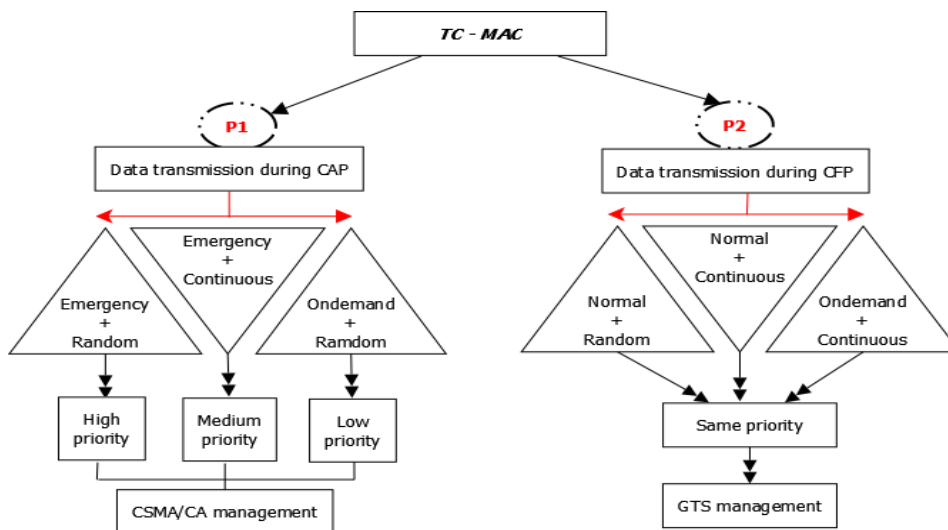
TC - MAC

P1

Data transmission during CAP

Emergency + Random

Emergency + Continuous

Ondemand + Ramdom

High priority

Medium priority

Low priority

CSMA/CA management

P2

Data transmission during CFP

Normal + Random

Normal + Continuous

Ondemand + Continuous

Same priority

GTS management